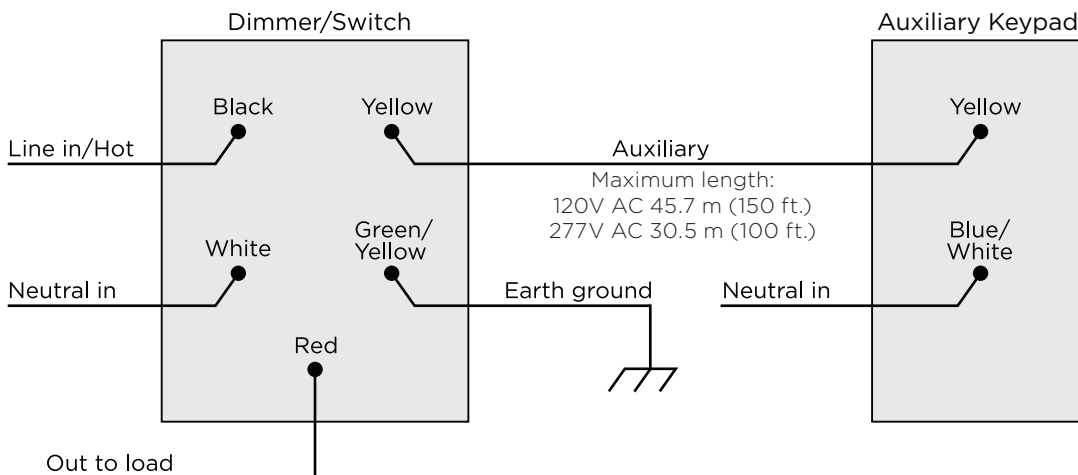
Dimmer/Switch

Black

Yellow

Line in/Hot

White

Green/ Yellow

Neutral in

Red

Out to load

Auxiliary

Maximum length:
120V AC 45.7 m (150 ft.)
277V AC 30.5 m (100 ft.)

Earth ground

Auxiliary Keypad

Yellow

Blue/ White

Neutral in